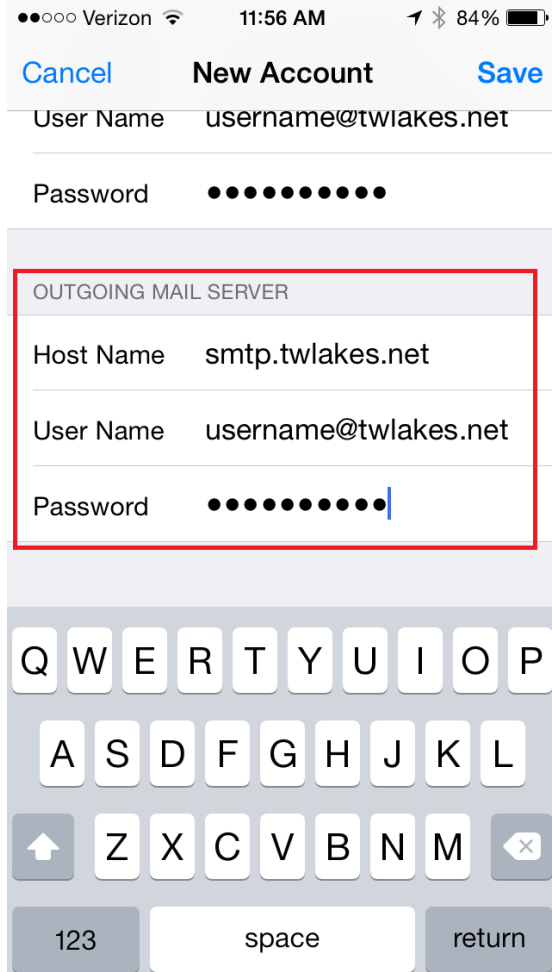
●●○○○ Verizon 11:56 AM 84%

Cancel New Account Save

User Name username@twlakes.net

Password ●●●●●●●●●●

OUTGOING MAIL SERVER

Host Name smtp.twlakes.net

User Name username@twlakes.net

Password ●●●●●●●●●●

Q W E R T Y U I O P
A S D F G H J K L
Z X C V B N M
123 space return